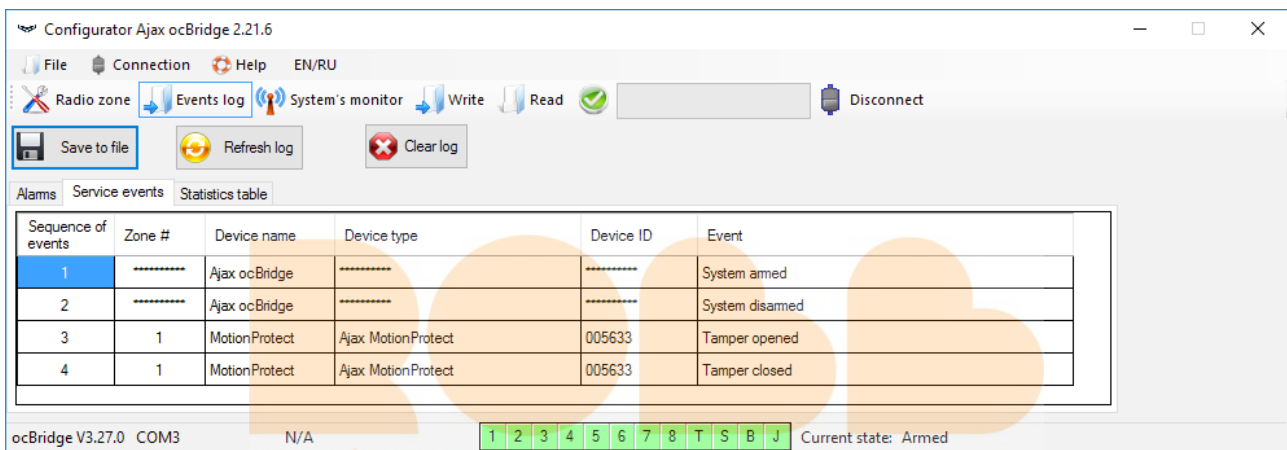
Configurator Ajax ocBridge 2.21.6

File Connection Help EN/RU

Radio zone Events log System's monitor Write Read Disconnect

Save to file Refresh log Clear log

Alarms Service events Statistics table

| Sequence of events | Zone # | Device name | Device type | Device ID | Event |
|---|---|---|---|---|---|
| 1 | ********** | Ajax ocBridge | ********** | ********** | System armed |
| 2 | ********** | Ajax ocBridge | ********** | ********** | System disarmed |
| 3 | 1 | MotionProtect | Ajax MotionProtect | 005633 | Tamper opened |
| 4 | 1 | MotionProtect | Ajax MotionProtect | 005633 | Tamper closed |

ocBridge V3.27.0 COM3 N/A 1 2 3 4 5 6 7 8 T S B J Current state: Armed